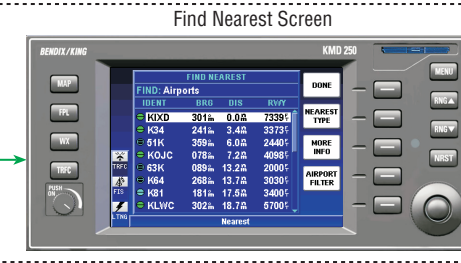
Find Nearest Screen

BENDIX/KING

KMD 250

MAP

FPL

WX

TRFC

PUSH ON

FIND NEAREST

FIND: Airports

| IDENT | BRG | DIS | RWY |
|---|---|---|---|
| KIXD | 301° | 0.0 | 7339' |
| K34 | 241° | 3.4 | 3373' |
| 51K | 359° | 6.0 | 2440' |
| KOJC | 078° | 7.2 | 4098' |
| 63K | 089° | 13.2 | 2000' |
| K64 | 268° | 13.7 | 3030' |
| K81 | 181° | 17.5 | 3400' |
| KLWC | 302° | 18.7 | 5700' |

Nearest

TRFC

FIS

LTNG

DONE

NEAREST TYPE

MORE INFO

AIRPORT FILTER

MENU

RNG▲

RNG▼

NRST